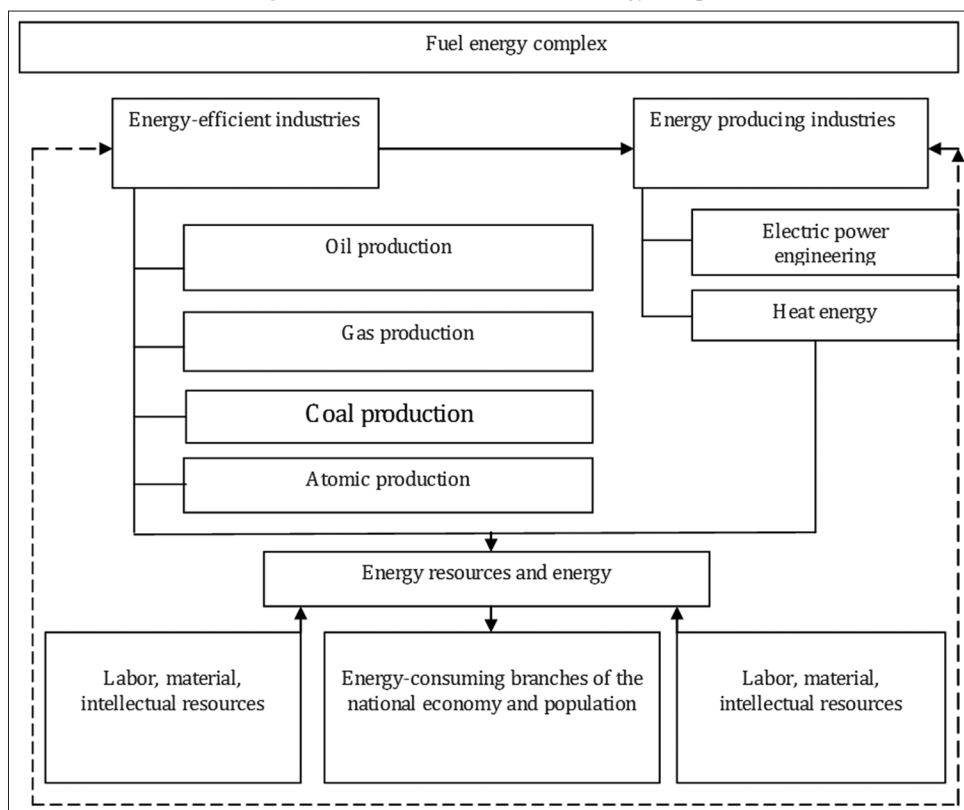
Fuel energy complex

Energy-efficient industries

Energy producing industries

Oil production

Electric power engineering

Heat energy

Gas production

Coal production

Atomic production

Energy resources and energy

Labor, material, intellectual resources

Energy-consuming branches of the national economy and population

Labor, material, intellectual resources